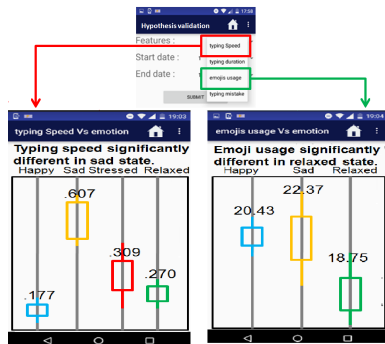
17:58

Hypothesis validation

Features :

typing Speed

Start date :

typing duration

End date :

emojis usage

typing mistake

SUBMIT

19:03

typing Speed Vs emotion

Typing speed significantly different in sad state.

Happy Sad Stressed Relaxed

.607

.309

.270

.177

19:04

emojis usage Vs emotion

Emoji usage significantly different in relaxed state.

Happy Sad Relaxed

22.37

20.43

18.75